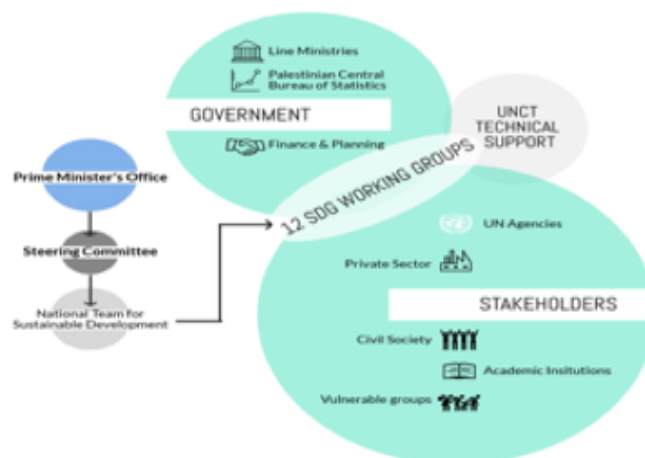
Prime Minister's Office

Steering Committee

National Team for Sustainable Development

Line Ministries

Palestinian Central Bureau of Statistics

GOVERNMENT

Finance & Planning

UNCT TECHNICAL SUPPORT

12 SDG WORKING GROUPS

UN Agencies

Private Sector

STAKEHOLDERS

Civil Society

Academic Insitutions

Vulnerable groups